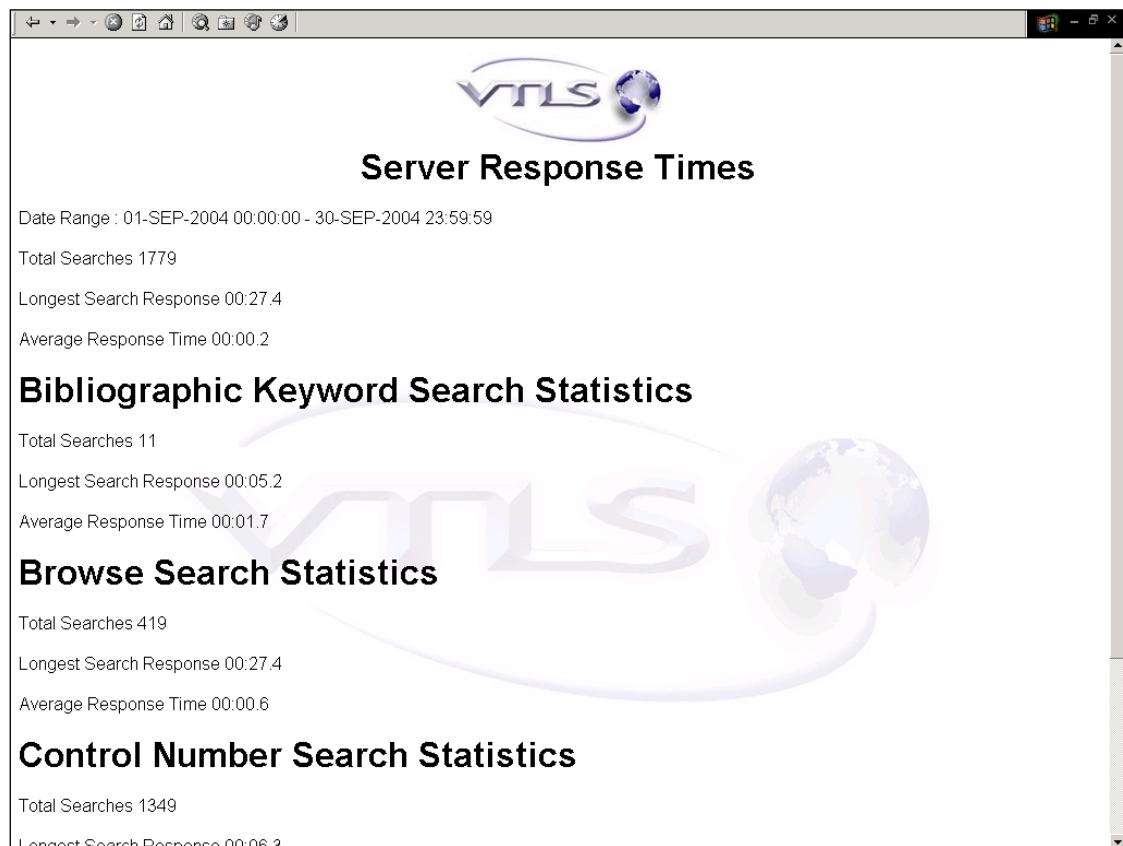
VTLS

Server Response Times

Date Range : 01-SEP-2004 00:00:00 - 30-SEP-2004 23:59:59

Total Searches 1779

Longest Search Response 00:27.4

Average Response Time 00:00.2

Bibliographic Keyword Search Statistics

Total Searches 11

Longest Search Response 00:05.2

Average Response Time 00:01.7

Browse Search Statistics

Total Searches 419

Longest Search Response 00:27.4

Average Response Time 00:00.6

Control Number Search Statistics

Total Searches 1349

Longest Search Response 00:06.3